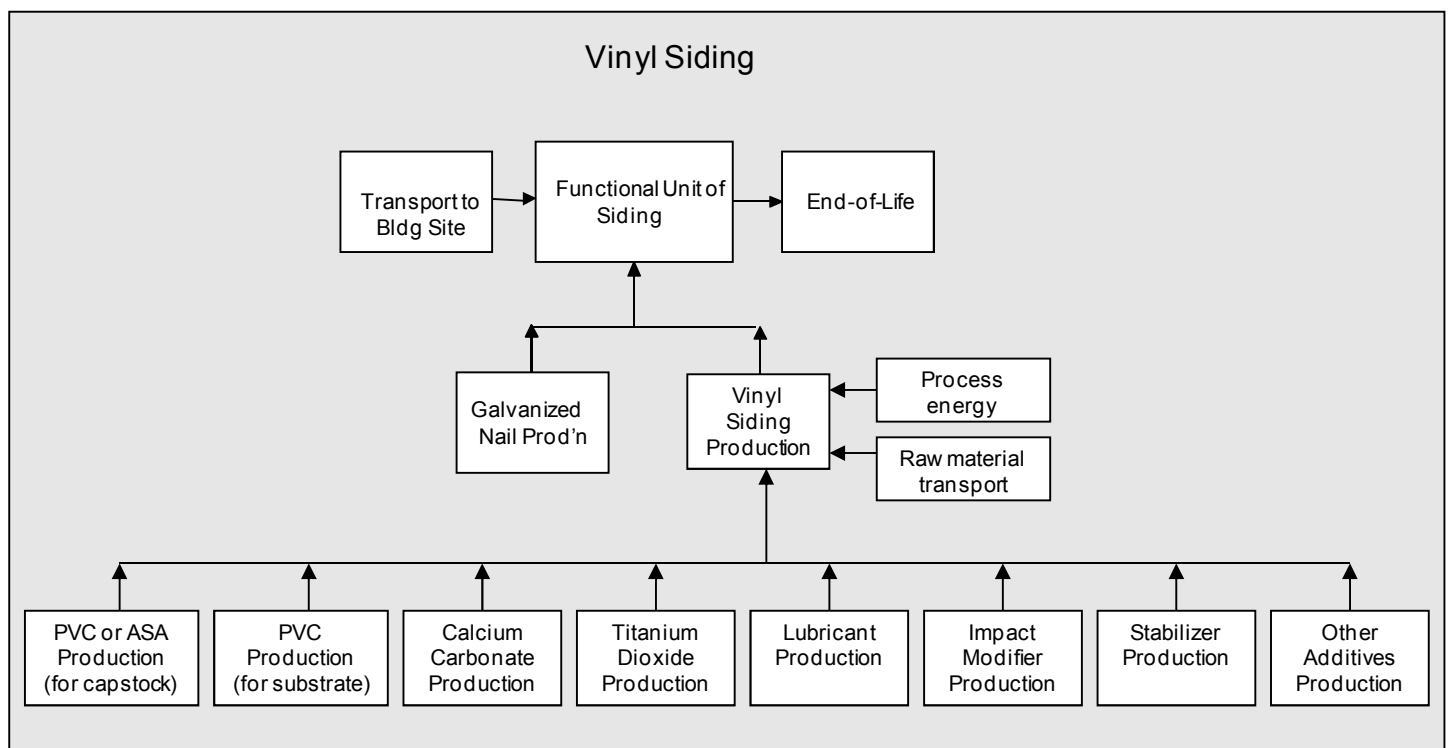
Vinyl Siding

Transport to Bldg Site

Functional Unit of Siding

End-of-Life

Galvanized Nail Prod'n

Vinyl Siding Production

Process energy

Raw material transport

PVC or ASA Production (for capstock)

PVC Production (for substrate)

Calcium Carbonate Production

Titanium Dioxide Production

Lubricant Production

Impact Modifier Production

Stabilizer Production

Other Additives Production